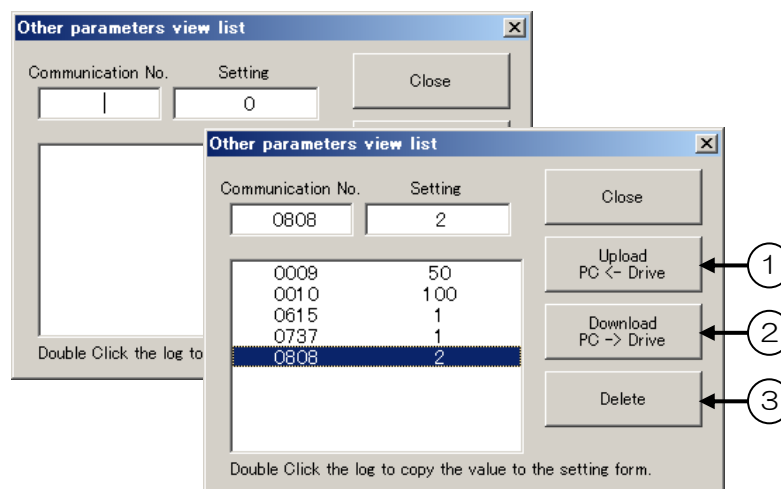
Other parameters view list
Communication No.
Setting
0
Close
Double Click the log to

Other parameters view list
Communication No.
Setting
0808
2
Close
| 0009 | 50 |
|---|---|
| 0010 | 100 |
| 0615 | 1 |
| 0737 | 1 |
| 0808 | 2 |

Upload PC <- Drive
Download PC -> Drive
Delete
Double Click the log to copy the value to the setting form.
1
2
3